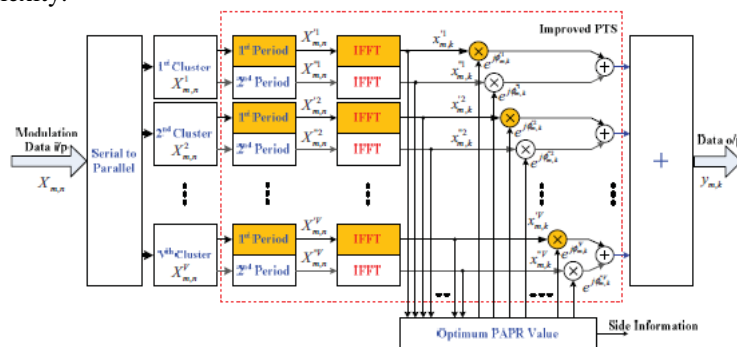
ently.

Improved PTS

Modulation Data i/p

$X_{m,n}$

Serial to Parallel

1st Cluster $X^1_{m,n}$

2nd Cluster $X^2_{m,n}$

Vth Cluster $X^V_{m,n}$

1st Period

2nd Period

1st Period

2nd Period

1st Period

2nd Period

$X'^1_{m,n}$

$X''^1_{m,n}$

$X'^2_{m,n}$

$X''^2_{m,n}$

$X'^V_{m,n}$

$X''^V_{m,n}$

IFFT

IFFT

IFFT

IFFT

IFFT

IFFT

$x'^1_{m,k}$

$x''^1_{m,k}$

$x'^2_{m,k}$

$x''^2_{m,k}$

$x'^V_{m,k}$

$x''^V_{m,k}$

$e^{j\theta'^1_{m,k}}$

$e^{j\theta''^1_{m,k}}$

$e^{j\theta'^2_{m,k}}$

$e^{j\theta''^2_{m,k}}$

$e^{j\theta'^V_{m,k}}$

$e^{j\theta''^V_{m,k}}$

+

Data o/p

$y_{m,k}$

Optimum PAPR Value

Side Information